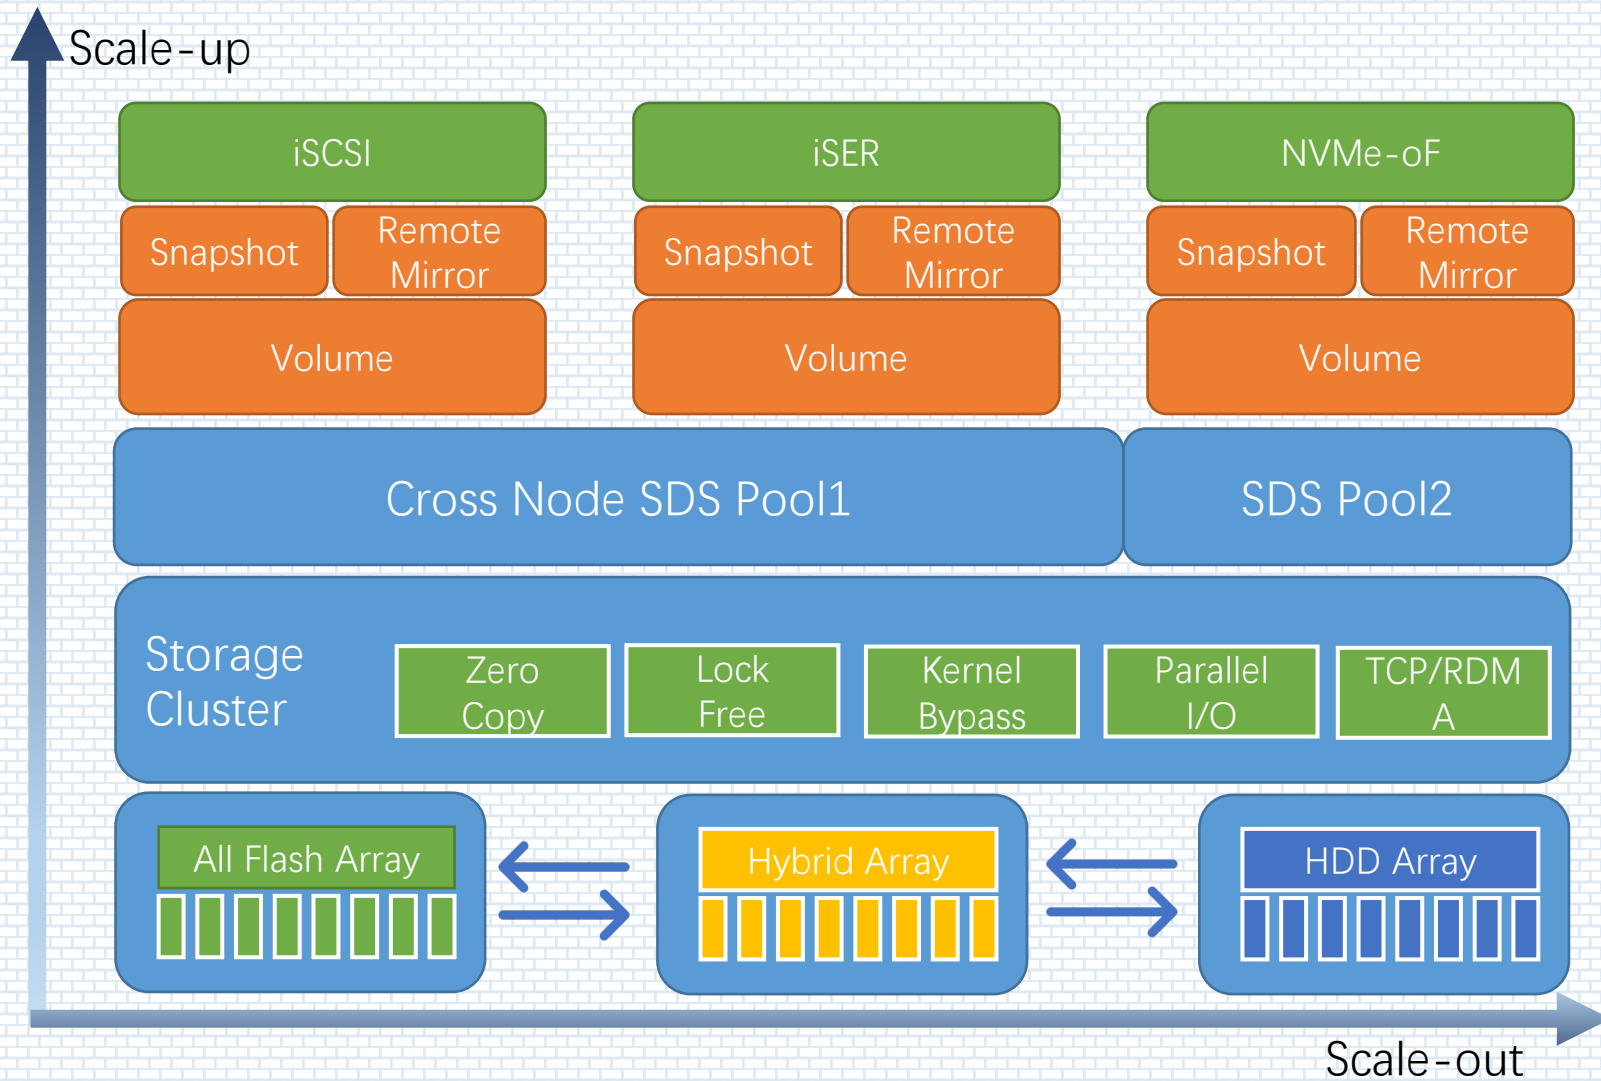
Scale-up

iSCSI

Snapshot

Remote Mirror

Volume

iSER

Snapshot

Remote Mirror

Volume

NVMe-oF

Snapshot

Remote Mirror

Volume

Cross Node SDS Pool1

SDS Pool2

Storage Cluster

Zero Copy

Lock Free

Kernel Bypass

Parallel I/O

TCP/RDMA

All Flash Array

Hybrid Array

HDD Array

Scale-out